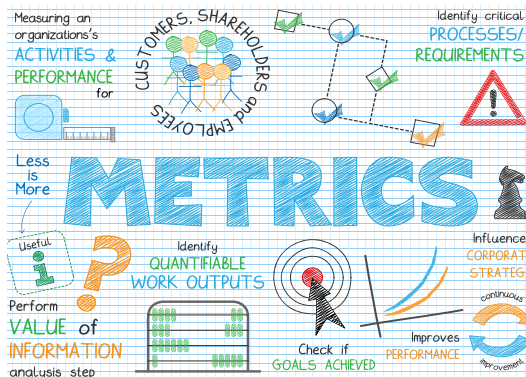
Measuring an organizations's ACTIVITIES & PERFORMANCE for

CUSTOMERS, SHAREHOLDERS and EMPLOYEES

Identify critical PROCESSES/ REQUIREMENTS

Less is More

METRICS

Useful

Identify QUANTIFIABLE WORK OUTPUTS

Influence CORPORAT STRATEG

Perform VALUE of INFORMATION analysis step

Check if GOALS ACHIEVED

Improves PERFORMANCE

continuous improvement